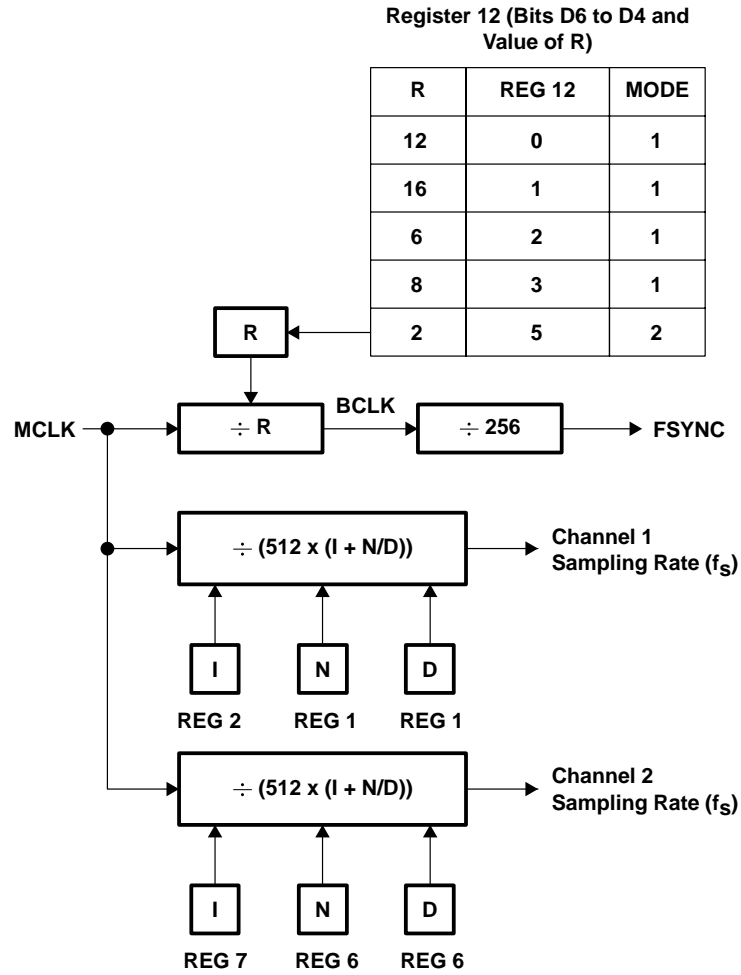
Register 12 (Bits D6 to D4 and Value of R)

| R | REG 12 | MODE |
|---|---|---|
| 12 | 0 | 1 |
| 16 | 1 | 1 |
| 6 | 2 | 1 |
| 8 | 3 | 1 |
| 2 | 5 | 2 |

R

MCLK

$\div$ R

BCLK

$\div$ 256

FSYNC

$\div$ (512 x (I + N/D))

Channel 1 Sampling Rate ($f_S$)

I N D

REG 2 REG 1 REG 1

$\div$ (512 x (I + N/D))

Channel 2 Sampling Rate ($f_S$)

I N D

REG 7 REG 6 REG 6